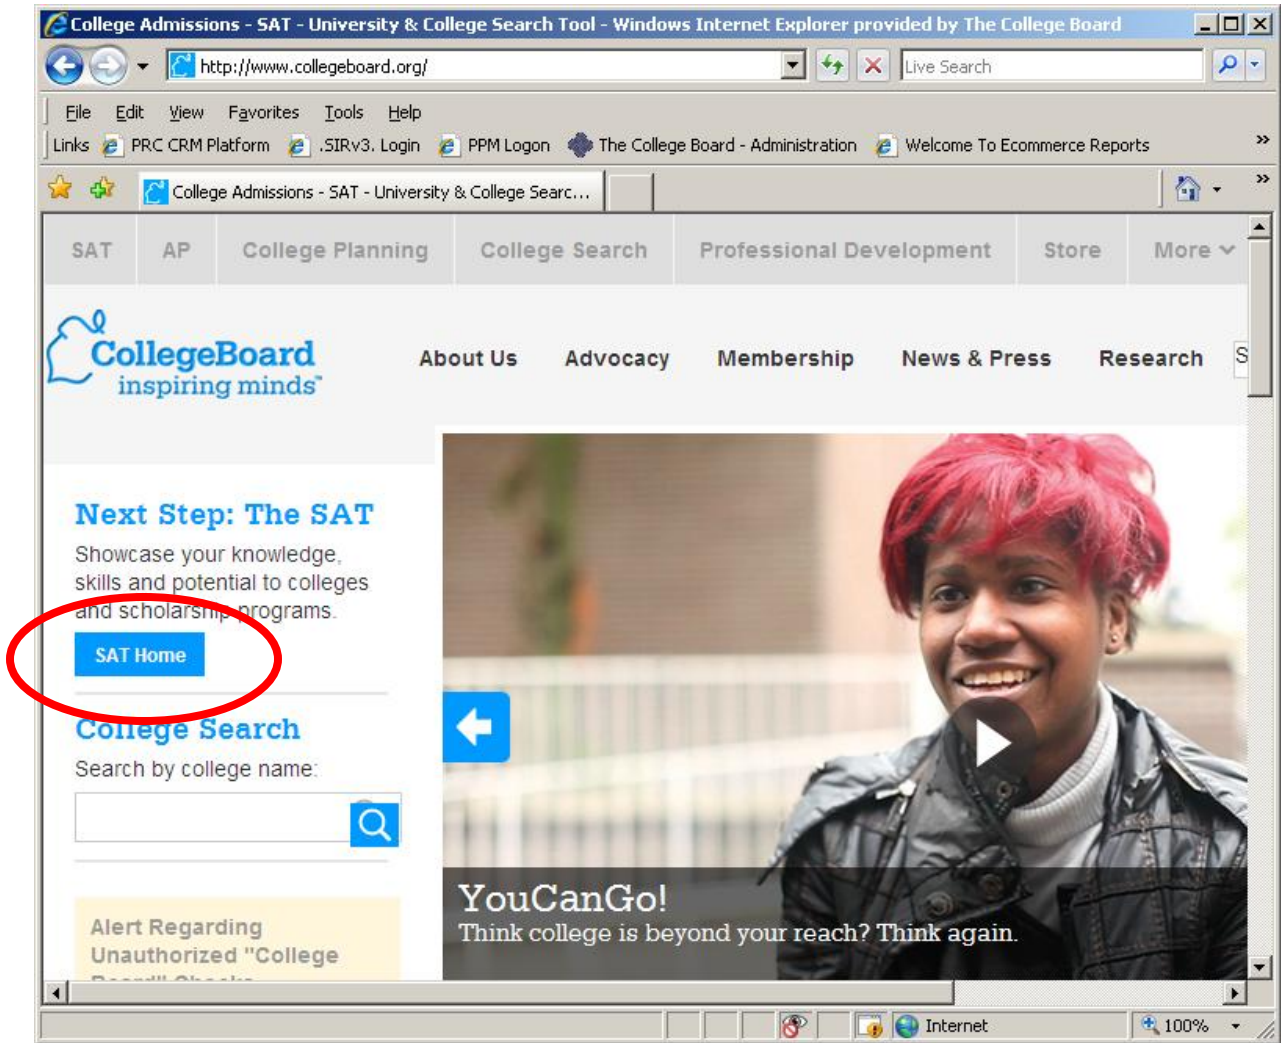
College Admissions - SAT - University & College Search Tool - Windows Internet Explorer provided by The College Board

http://www.collegeboard.org/

Live Search

File Edit View Favorites Tools Help

Links PRC CRM Platform .SIRv3. Login PPM Logon The College Board - Administration Welcome To Ecommerce Reports

College Admissions - SAT - University & College Searc...

SAT AP College Planning College Search Professional Development Store More

CollegeBoard inspiring minds™

About Us Advocacy Membership News & Press Research S

Next Step: The SAT

Showcase your knowledge, skills and potential to colleges and scholarship programs.

SAT Home

College Search

Search by college name:

Alert Regarding Unauthorized "College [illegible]

YouCanGo!

Think college is beyond your reach? Think again.

Internet

100%